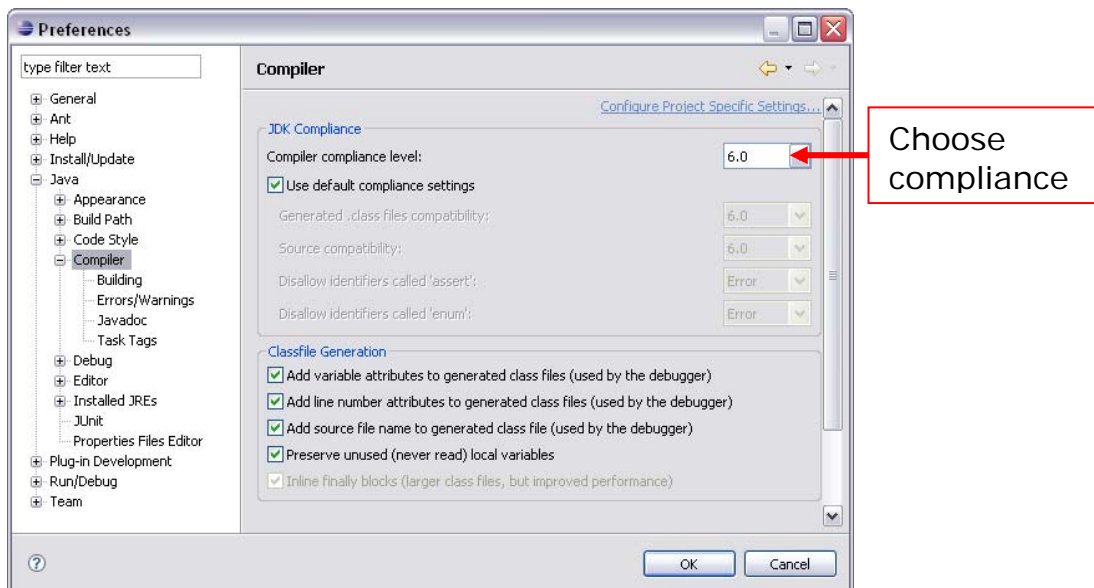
Preferences

type filter text

General
Ant
Help
Install/Update
Java
Appearance
Build Path
Code Style
Compiler
Building
Errors/Warnings
Javadoc
Task Tags
Debug
Editor
Installed JREs
JUnit
Properties Files Editor
Plug-in Development
Run/Debug
Team

Compiler

Configure Project Specific Settings...

JDK Compliance
Compiler compliance level: 6.0
Use default compliance settings
Generated .class files compatibility: 6.0
Source compatibility: 6.0
Disallow identifiers called 'assert': Error
Disallow identifiers called 'enum': Error

Classfile Generation
Add variable attributes to generated class files (used by the debugger)
Add line number attributes to generated class files (used by the debugger)
Add source file name to generated class file (used by the debugger)
Preserve unused (never read) local variables
Inline finally blocks (larger class files, but improved performance)

OK
Cancel

Choose compliance